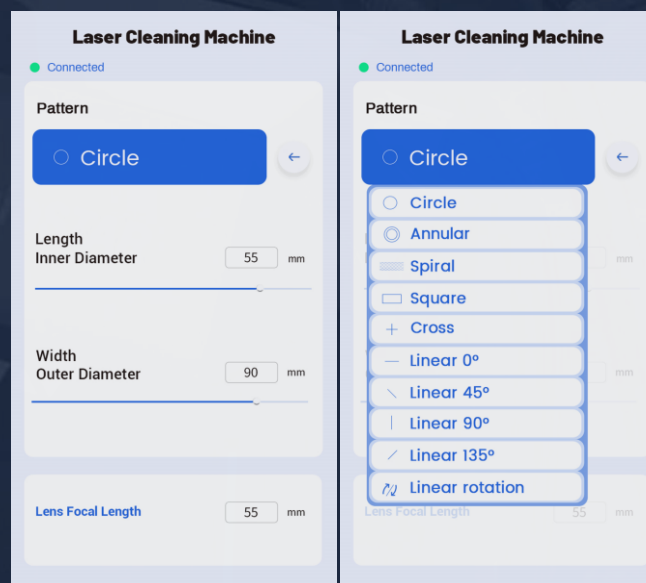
Laser Cleaning Machine

Connected

Pattern

Circle

←

Length
Inner Diameter

55 mm

Width
Outer Diameter

90 mm

Lens Focal Length

55 mm

Laser Cleaning Machine

Connected

Pattern

Circle

←

Circle
Annular
Spiral
Square
Cross
Linear 0º
Linear 45º
Linear 90º
Linear 135º
Linear rotation

mm

mm

Lens Focal Length

55 mm